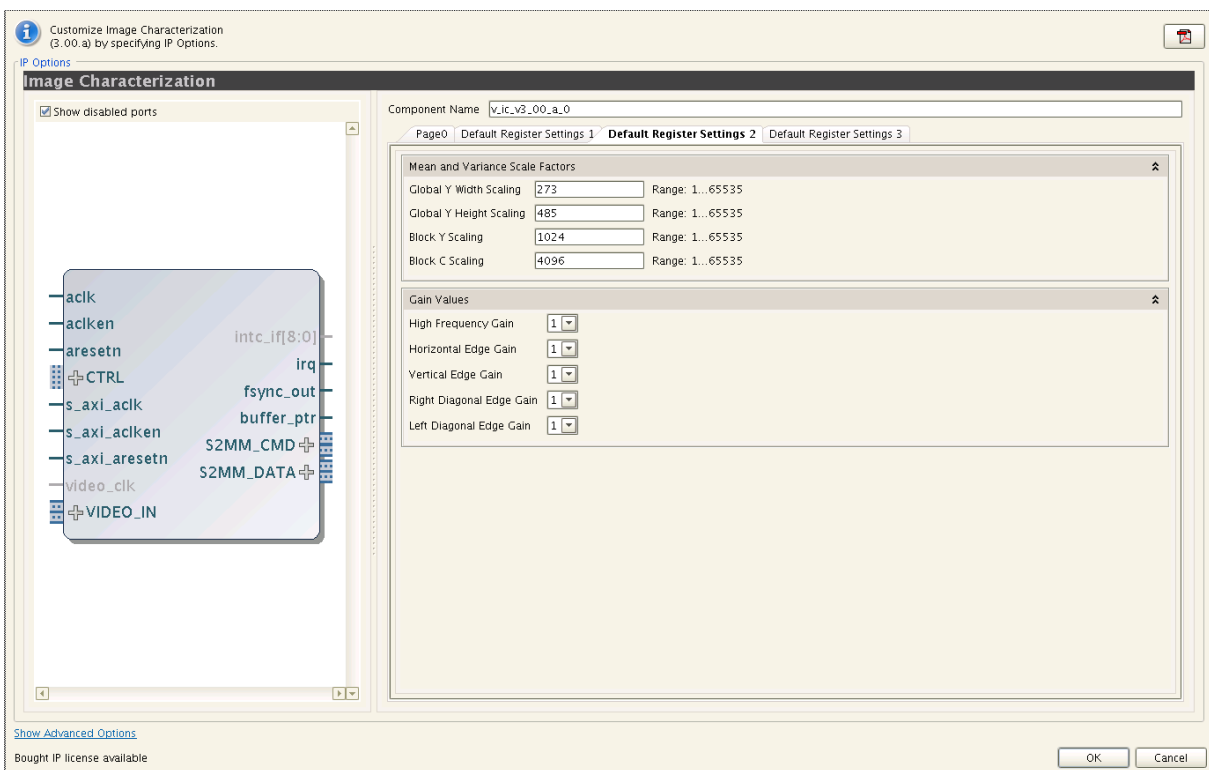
Customize Image Characterization (3.00.a) by specifying IP Options.

IP Options

Image Characterization

Show disabled ports

aclk
aclken
aresetn
CTRL
s_axi_aclk
s_axi_aclken
s_axi_aresetn
video_clk
VIDEO_IN
intc_if[8:0]
irq
fsync_out
buffer_ptr
S2MM_CMD
S2MM_DATA

Component Name v_ic_v3_00_a_0

Page0 | Default Register Settings 1 | Default Register Settings 2 | Default Register Settings 3

Mean and Variance Scale Factors

Global Y Width Scaling 273 Range: 1...65535
Global Y Height Scaling 485 Range: 1...65535
Block Y Scaling 1024 Range: 1...65535
Block C Scaling 4096 Range: 1...65535

Gain Values

High Frequency Gain 1
Horizontal Edge Gain 1
Vertical Edge Gain 1
Right Diagonal Edge Gain 1
Left Diagonal Edge Gain 1

Show Advanced Options

Bought IP license available

OK Cancel